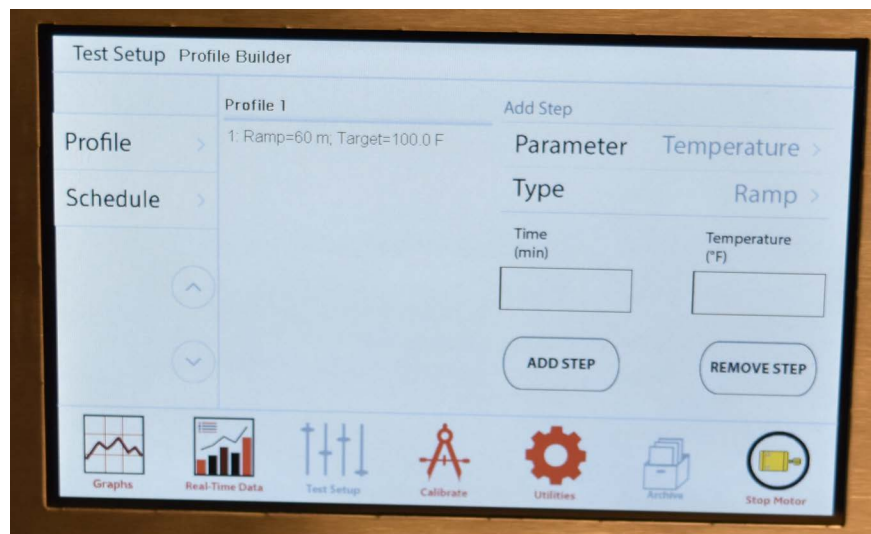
Test Setup Profile Builder

Profile 1

1: Ramp=60 m; Target=100.0 F

Add Step

Profile

Schedule

Parameter Temperature

Type Ramp

Time (min)

Temperature (°F)

ADD STEP

REMOVE STEP

Graphs

Real-Time Data

Test Setup

Calibrate

Utilities

Archive

Stop Motor